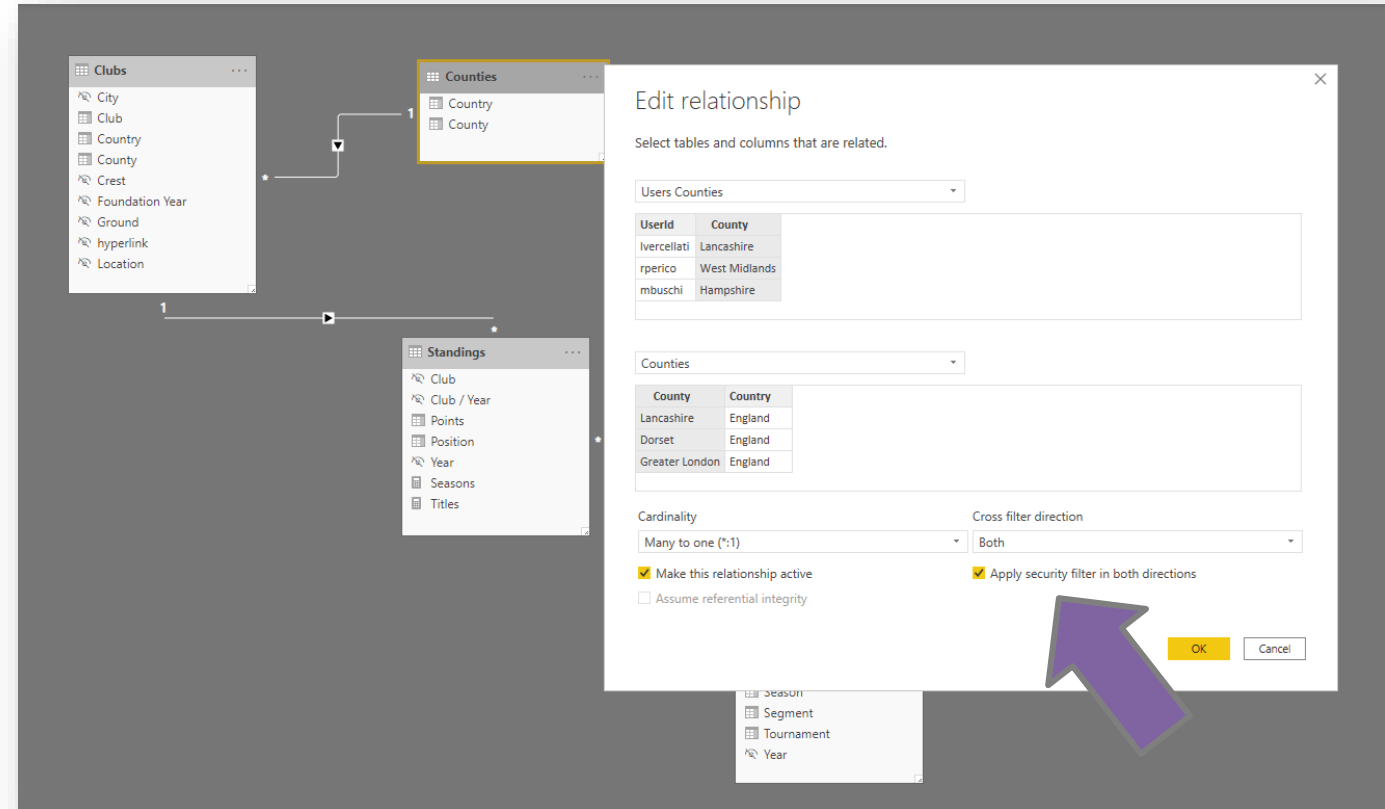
Clubs
City
Club
Country
County
Crest
Foundation Year
Ground
hyperlink
Location

Counties
Country
County

1
*
1
*
*

Standings
Club
Club / Year
Points
Position
Year
Seasons
Titles

Season
Segment
Tournament
Year

Edit relationship

Select tables and columns that are related.

Users Counties

| UserId | County |
|---|---|
| lvercellati | Lancashire |
| rperico | West Midlands |
| mbuschi | Hampshire |

Counties

| County | Country |
|---|---|
| Lancashire | England |
| Dorset | England |
| Greater London | England |

Cardinality
Many to one (*:1)

Cross filter direction
Both

Make this relationship active
Apply security filter in both directions
Assume referential integrity

OK
Cancel